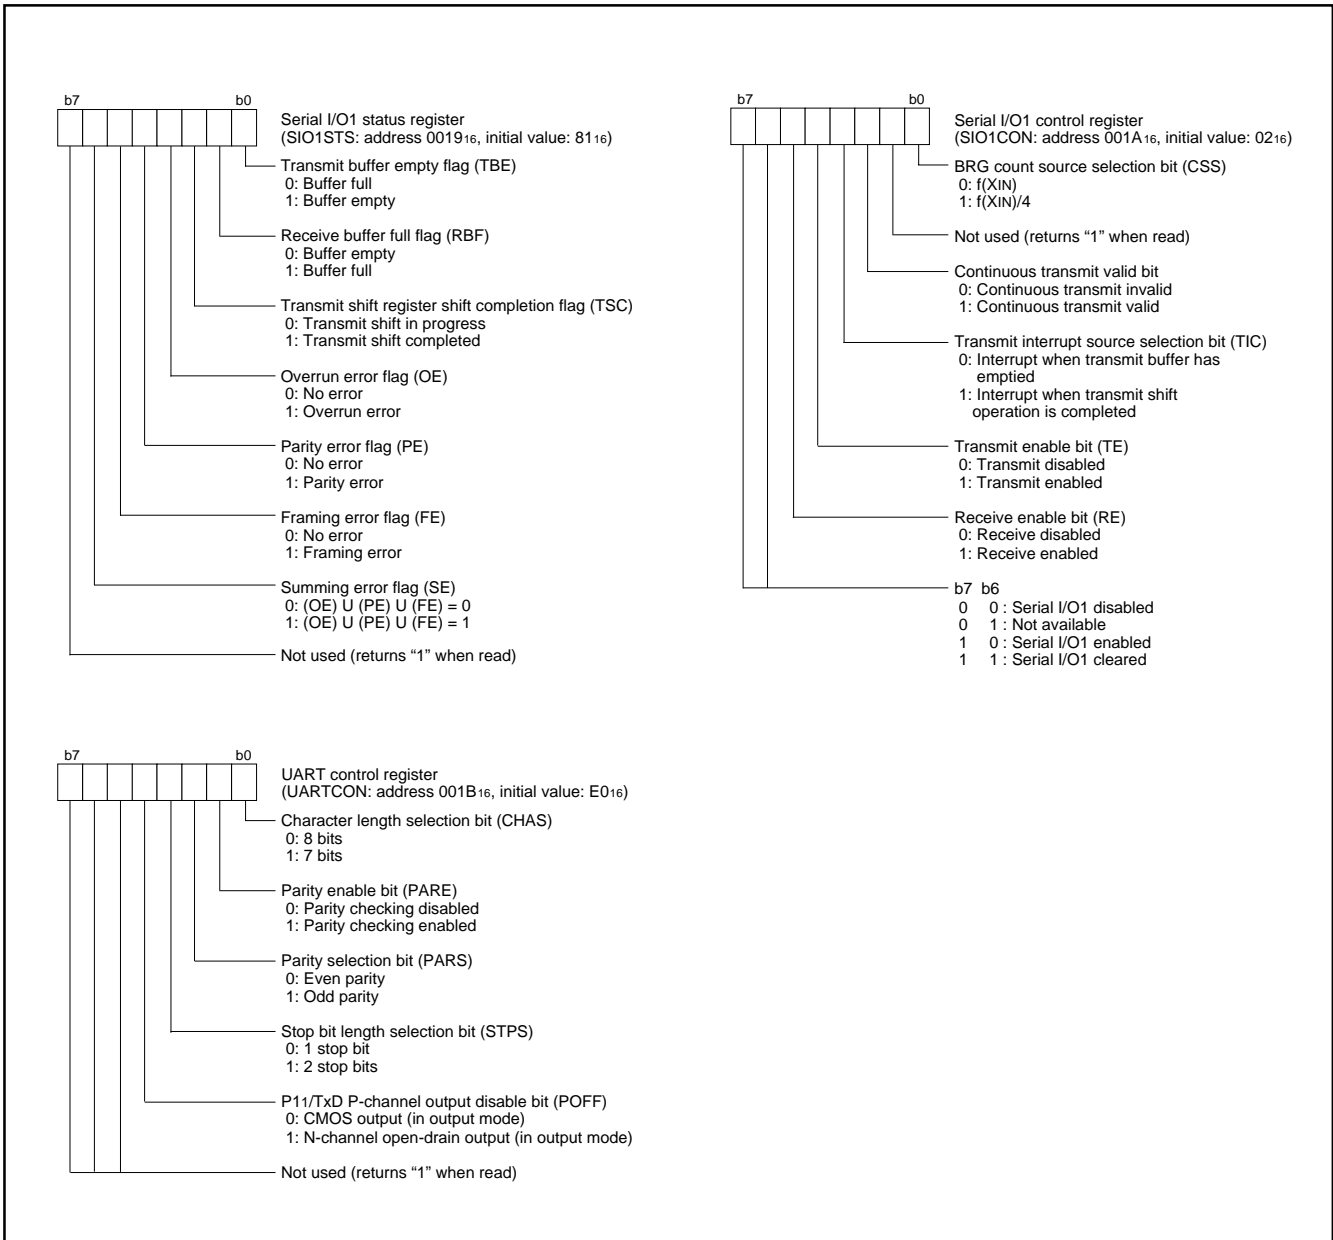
b7 b0

Serial I/O1 status register
(SIO1STS: address $0019_{16}$, initial value: $81_{16}$)

Transmit buffer empty flag (TBE)
0: Buffer full
1: Buffer empty

Receive buffer full flag (RBF)
0: Buffer empty
1: Buffer full

Transmit shift register shift completion flag (TSC)
0: Transmit shift in progress
1: Transmit shift completed

Overrun error flag (OE)
0: No error
1: Overrun error

Parity error flag (PE)
0: No error
1: Parity error

Framing error flag (FE)
0: No error
1: Framing error

Summing error flag (SE)
0: (OE) U (PE) U (FE) = 0
1: (OE) U (PE) U (FE) = 1

Not used (returns "1" when read)

b7 b0

Serial I/O1 control register
(SIO1CON: address $001A_{16}$, initial value: $02_{16}$)

BRG count source selection bit (CSS)
0: f(XIN)
1: f(XIN)/4

Not used (returns "1" when read)

Continuous transmit valid bit
0: Continuous transmit invalid
1: Continuous transmit valid

Transmit interrupt source selection bit (TIC)
0: Interrupt when transmit buffer has emptied
1: Interrupt when transmit shift operation is completed

Transmit enable bit (TE)
0: Transmit disabled
1: Transmit enabled

Receive enable bit (RE)
0: Receive disabled
1: Receive enabled

b7 b6
0 0 : Serial I/O1 disabled
0 1 : Not available
1 0 : Serial I/O1 enabled
1 1 : Serial I/O1 cleared

b7 b0

UART control register
(UARTCON: address $001B_{16}$, initial value: $E0_{16}$)

Character length selection bit (CHAS)
0: 8 bits
1: 7 bits

Parity enable bit (PARE)
0: Parity checking disabled
1: Parity checking enabled

Parity selection bit (PARS)
0: Even parity
1: Odd parity

Stop bit length selection bit (STPS)
0: 1 stop bit
1: 2 stop bits

P11/TxD P-channel output disable bit (POFF)
0: CMOS output (in output mode)
1: N-channel open-drain output (in output mode)

Not used (returns "1" when read)